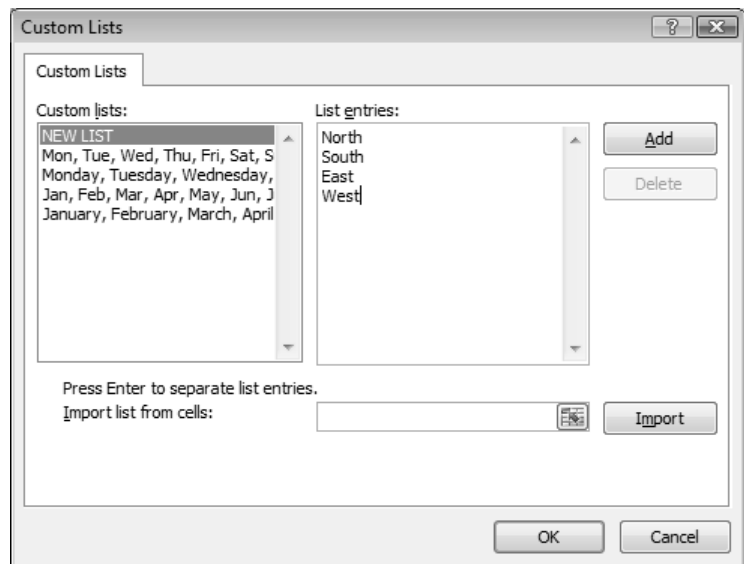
Custom Lists

Custom Lists

Custom lists:

NEW LIST
Mon, Tue, Wed, Thu, Fri, Sat, S
Monday, Tuesday, Wednesday,
Jan, Feb, Mar, Apr, May, Jun, J
January, February, March, April

List entries:

North
South
East
West

Add

Delete

Press Enter to separate list entries.

Import list from cells:

Import

OK

Cancel